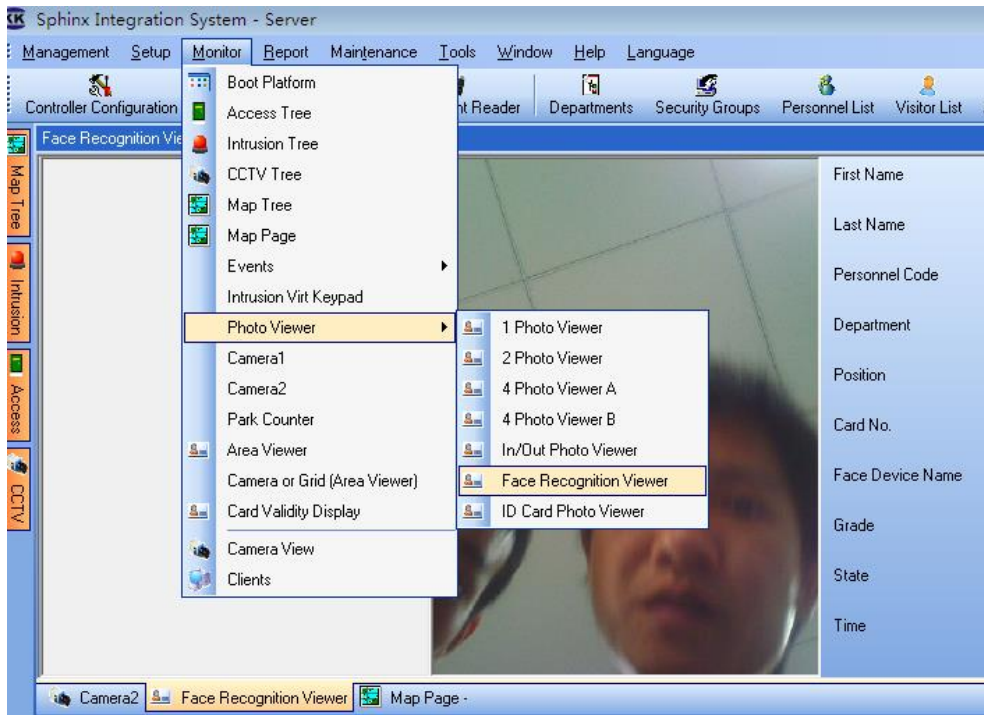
Sphinx Integration System - Server

Management Setup Monitor Report Maintenance Tools Window Help Language

Controller Configuration
nt Reader
Departments
Security Groups
Personnel List
Visitor List

Face Recognition Vie

Map Tree
Intrusion
Access
CCTV

Boot Platform
Access Tree
Intrusion Tree
CCTV Tree
Map Tree
Map Page
Events
Intrusion Virt Keypad
Photo Viewer
Camera1
Camera2
Park Counter
Area Viewer
Camera or Grid (Area Viewer)
Card Validity Display
Camera View
Clients

1 Photo Viewer
2 Photo Viewer
4 Photo Viewer A
4 Photo Viewer B
In/Out Photo Viewer
Face Recognition Viewer
ID Card Photo Viewer

First Name
Last Name
Personnel Code
Department
Position
Card No.
Face Device Name
Grade
State
Time

Camera2
Face Recognition Viewer
Map Page -